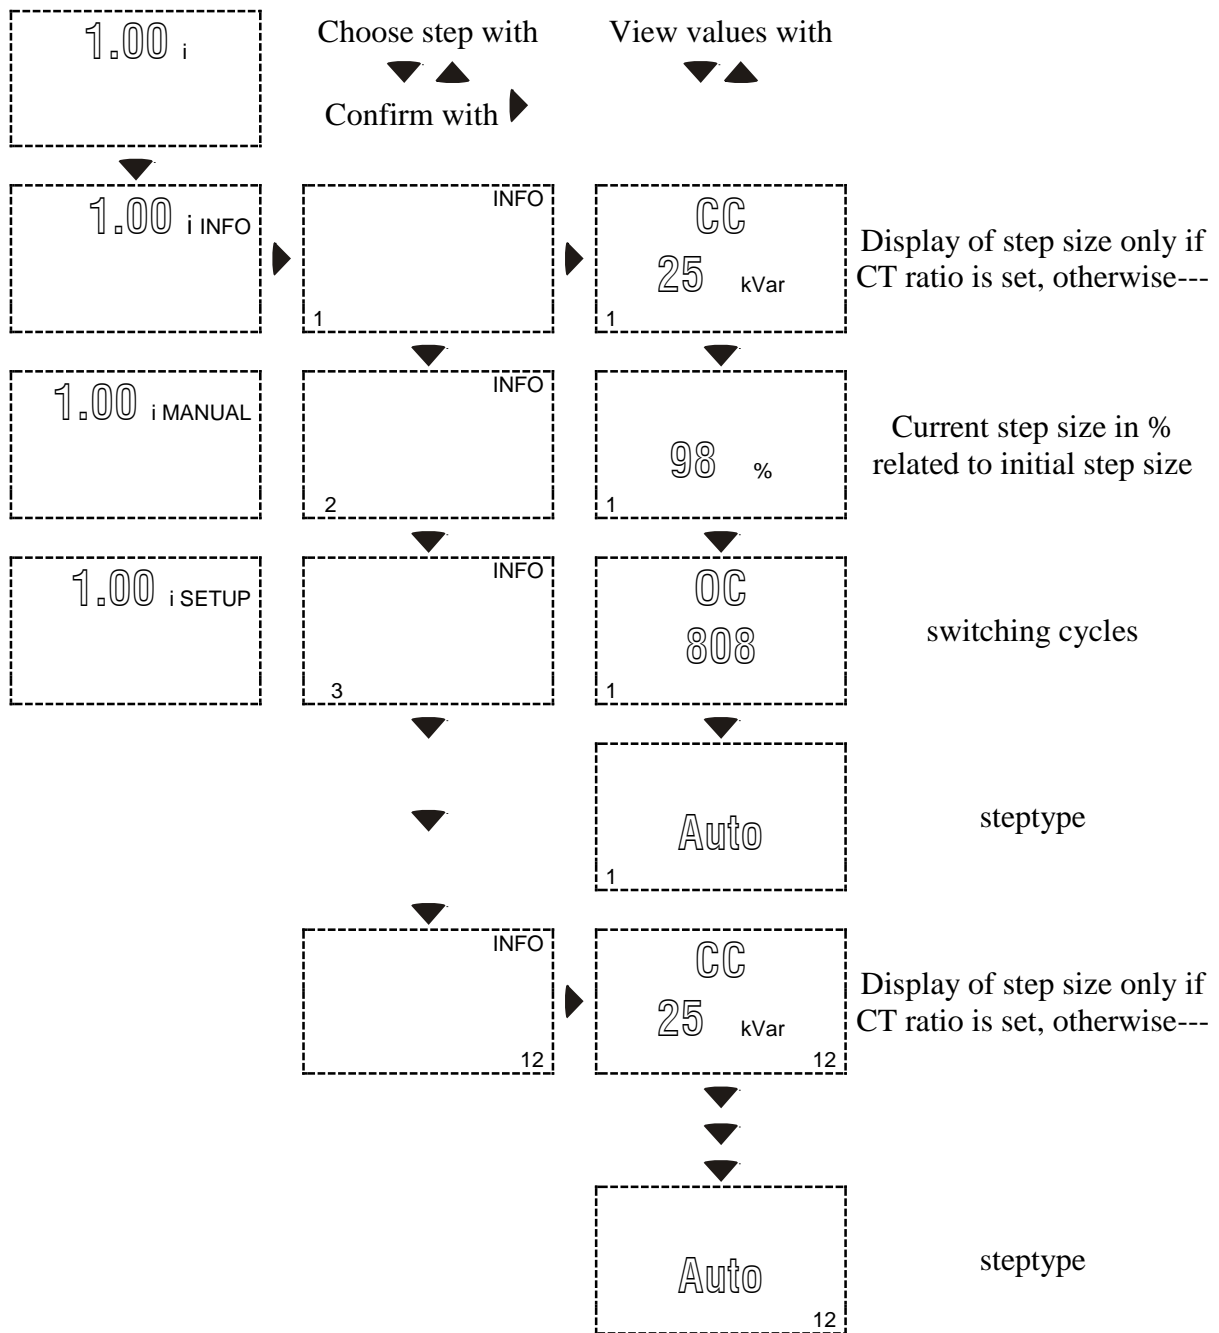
1.00 i

Choose step with

Confirm with

View values with

1.00 i INFO

INFO

1

CC

25 kVar

1

Display of step size only if CT ratio is set, otherwise---

1.00 i MANUAL

INFO

2

98 %

1

Current step size in % related to initial step size

1.00 i SETUP

INFO

3

OC

808

1

switching cycles

Auto

1

steptype

INFO

12

CC

25 kVar

12

Display of step size only if CT ratio is set, otherwise---

Auto

12

steptype